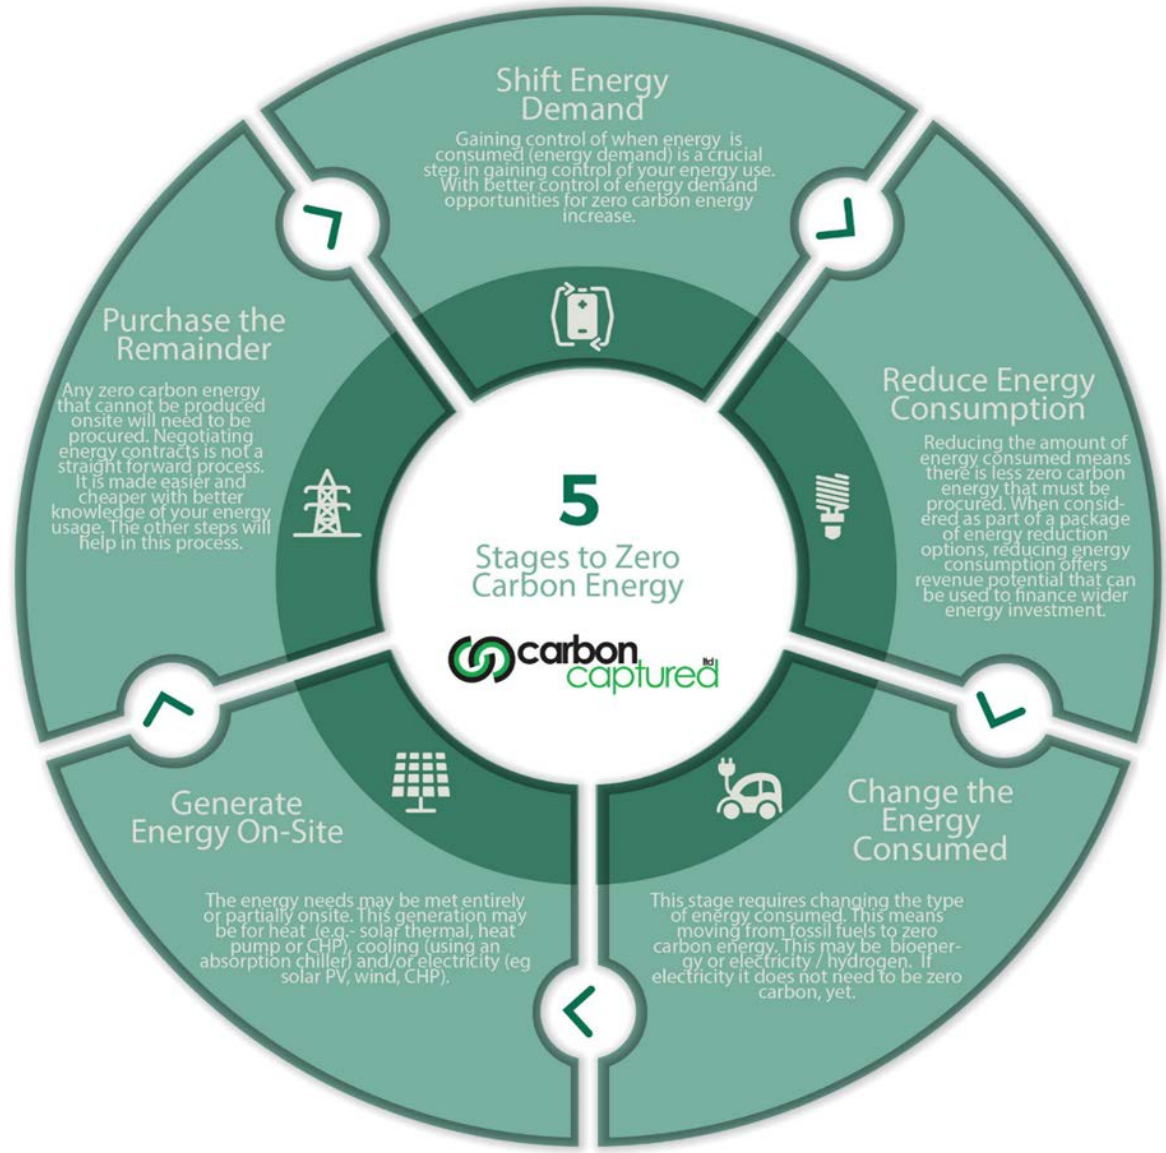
5
Stages to Zero Carbon Energy

Shift Energy Demand

Gaining control of when energy is consumed (energy demand) is a crucial step in gaining control of your energy use. With better control of energy demand opportunities for zero carbon energy increase.

Reduce Energy Consumption

Reducing the amount of energy consumed means there is less zero carbon energy that must be procured. When considered as part of a package of energy reduction options, reducing energy consumption offers revenue potential that can be used to finance wider energy investment.

Change the Energy Consumed

This stage requires changing the type of energy consumed. This means moving from fossil fuels to zero carbon energy. This may be bioenergy or electricity / hydrogen. If electricity it does not need to be zero carbon, yet.

Generate Energy On-Site

The energy needs may be met entirely or partially onsite. This generation may be for heat (e.g.- solar thermal, heat pump or CHP), cooling (using an absorption chiller) and/or electricity (eg solar PV, wind, CHP).

Purchase the Remainder

Any zero carbon energy that cannot be produced onsite will need to be procured. Negotiating energy contracts is not a straight forward process. It is made easier and cheaper with better knowledge of your energy usage. The other steps will help in this process.

carbon captured ltd